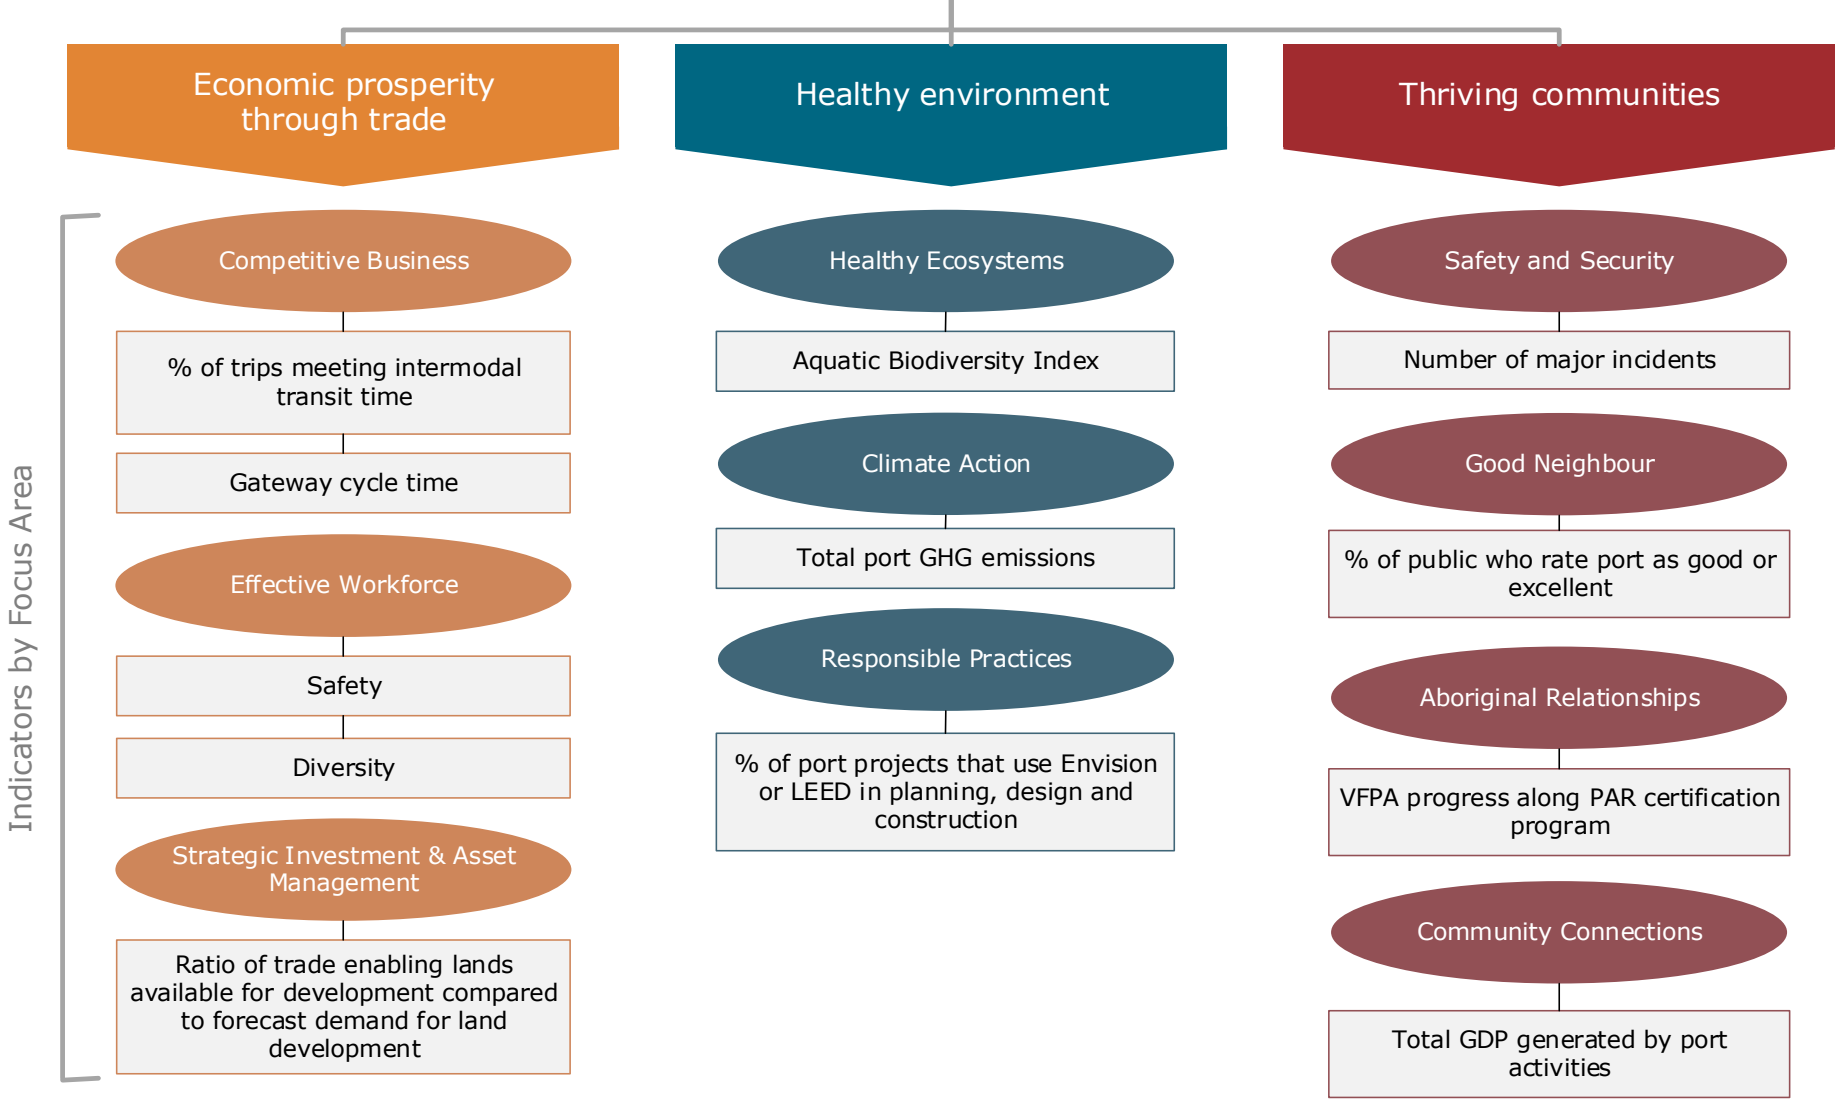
Indicators by Focus Area

Economic prosperity through trade

Competitive Business

% of trips meeting intermodal transit time

Gateway cycle time

Effective Workforce

Safety

Diversity

Strategic Investment & Asset Management

Ratio of trade enabling lands available for development compared to forecast demand for land development

Healthy environment

Healthy Ecosystems

Aquatic Biodiversity Index

Climate Action

Total port GHG emissions

Responsible Practices

% of port projects that use Envision or LEED in planning, design and construction

Thriving communities

Safety and Security

Number of major incidents

Good Neighbour

% of public who rate port as good or excellent

Aboriginal Relationships

VFPA progress along PAR certification program

Community Connections

Total GDP generated by port activities